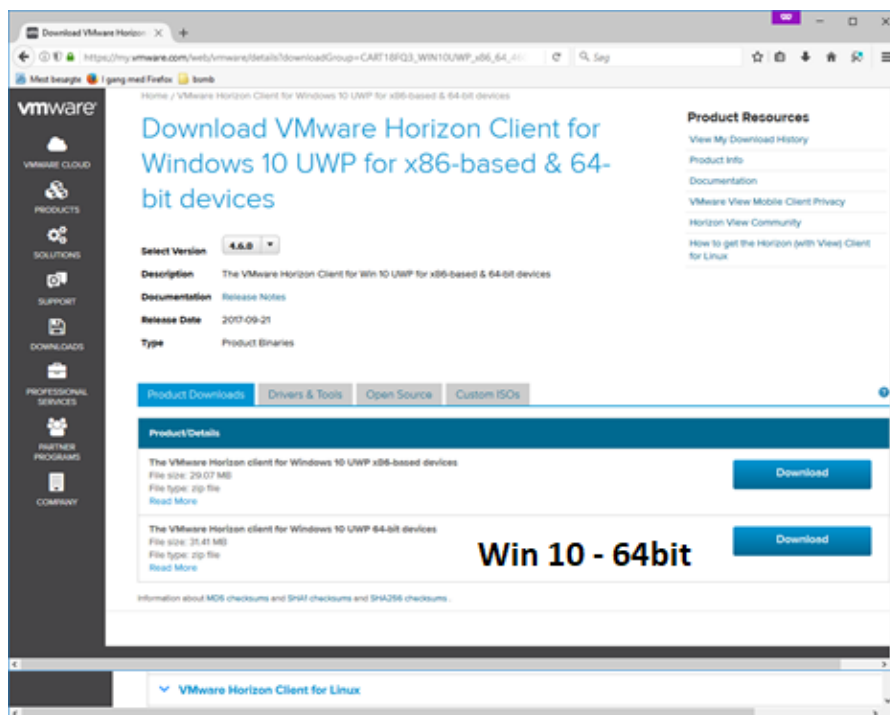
Download VMware Horizon ×  +

https://my.vmware.com/web/vmware/details?downloadGroup=CART18FQ3_WIN10UWP_x86_64_4 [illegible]   Søg

Mest besøgte  I gang med Firefox  bomb

vmware

VMWARE CLOUD

PRODUCTS

SOLUTIONS

SUPPORT

DOWNLOADS

PROFESSIONAL SERVICES

PARTNER PROGRAMS

COMPANY

Home / VMware Horizon Client for Windows 10 UWP for x86-based & 64-bit devices

Download VMware Horizon Client for Windows 10 UWP for x86-based & 64-bit devices

Select Version 4.6.0

Description The VMware Horizon Client for Win 10 UWP for x86-based & 64-bit devices

Documentation Release Notes

Release Date 2017-09-21

Type Product Binaries

Product Resources

View My Download History

Product Info

Documentation

VMware View Mobile Client Privacy

Horizon View Community

How to get the Horizon (with View) Client for Linux

Product Downloads | Drivers & Tools | Open Source | Custom ISOs

Product/Details

The VMware Horizon client for Windows 10 UWP x86-based devices
File size: 29.07 MB
File type: zip file
Read More

Download

The VMware Horizon client for Windows 10 UWP 64-bit devices
File size: 31.41 MB
File type: zip file
Read More

Download

Win 10 - 64bit

Information about MD5 checksums and SHA1 checksums and SHA256 checksums .

VMware Horizon Client for Linux